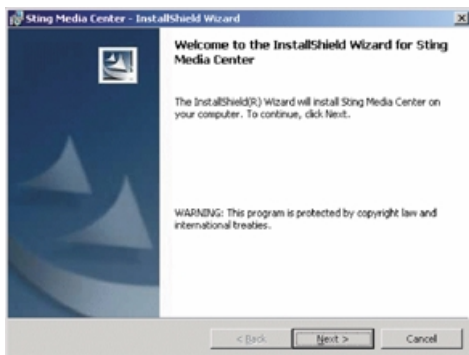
Sting Media Center - InstallShield Wizard

Welcome to the InstallShield Wizard for Sting Media Center

The InstallShield(R) Wizard will install Sting Media Center on your computer. To continue, click Next.

WARNING: This program is protected by copyright law and international treaties.

< Back

Next >

Cancel